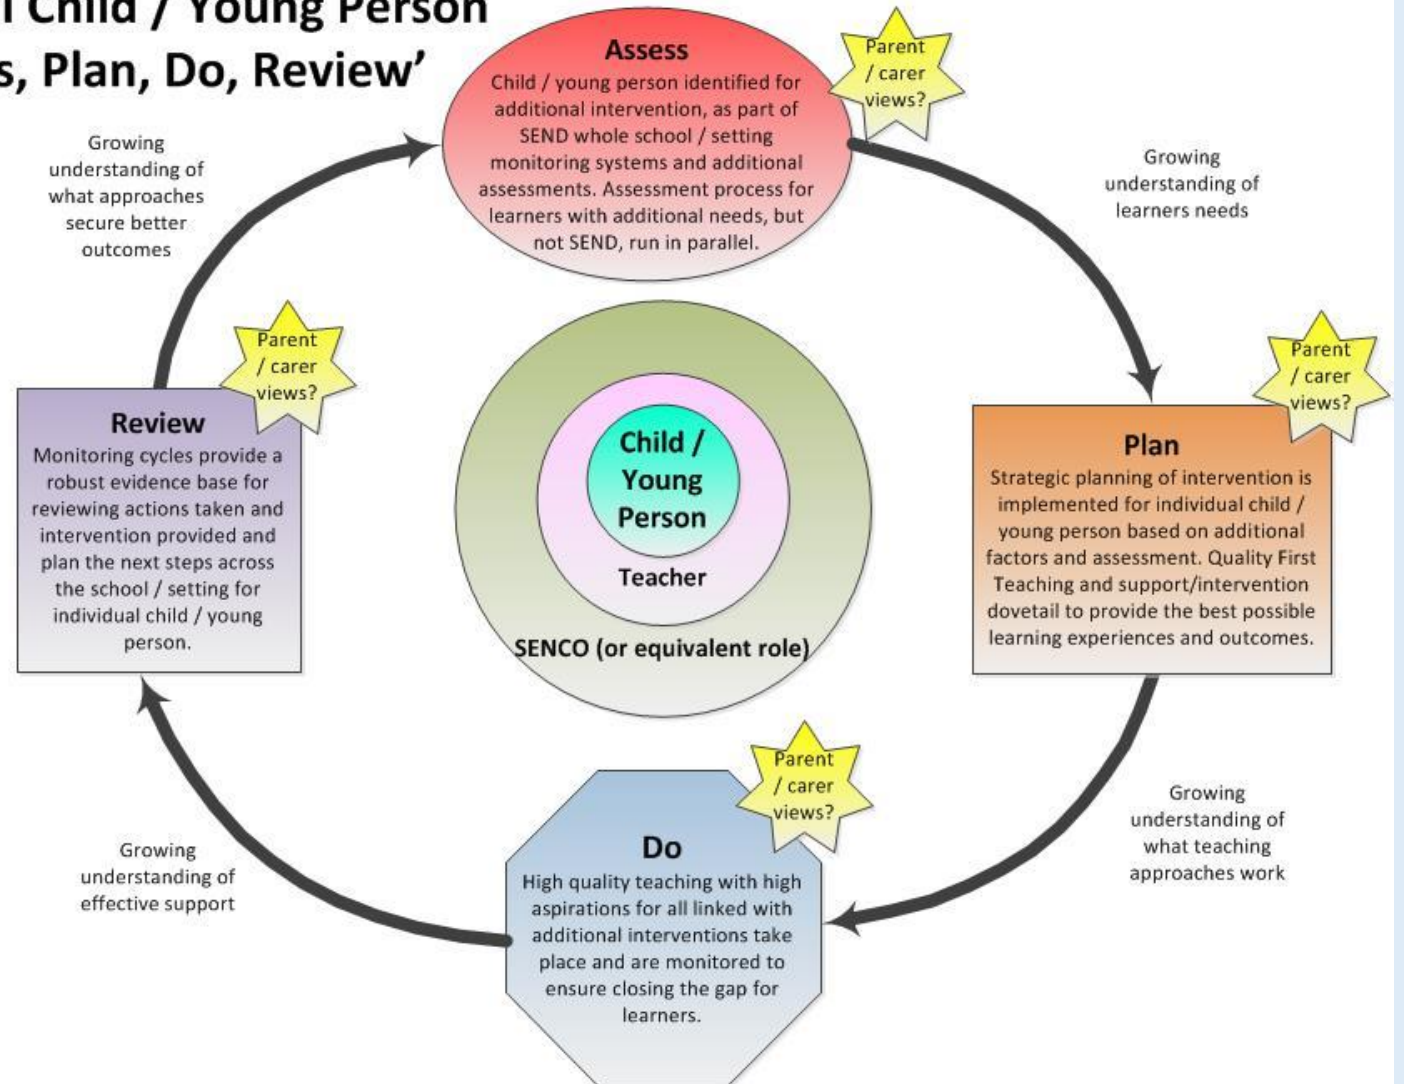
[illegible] Child / Young Person
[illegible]s, Plan, Do, Review'

Assess
Child / young person identified for additional intervention, as part of SEND whole school / setting monitoring systems and additional assessments. Assessment process for learners with additional needs, but not SEND, run in parallel.

Parent / carer views?

Growing understanding of learners needs

Parent / carer views?

Plan
Strategic planning of intervention is implemented for individual child / young person based on additional factors and assessment. Quality First Teaching and support/intervention dovetail to provide the best possible learning experiences and outcomes.

Growing understanding of what teaching approaches work

Parent / carer views?

Do
High quality teaching with high aspirations for all linked with additional interventions take place and are monitored to ensure closing the gap for learners.

Growing understanding of effective support

Parent / carer views?

Review
Monitoring cycles provide a robust evidence base for reviewing actions taken and intervention provided and plan the next steps across the school / setting for individual child / young person.

Growing understanding of what approaches secure better outcomes

Child / Young Person
Teacher
SENCO (or equivalent role)